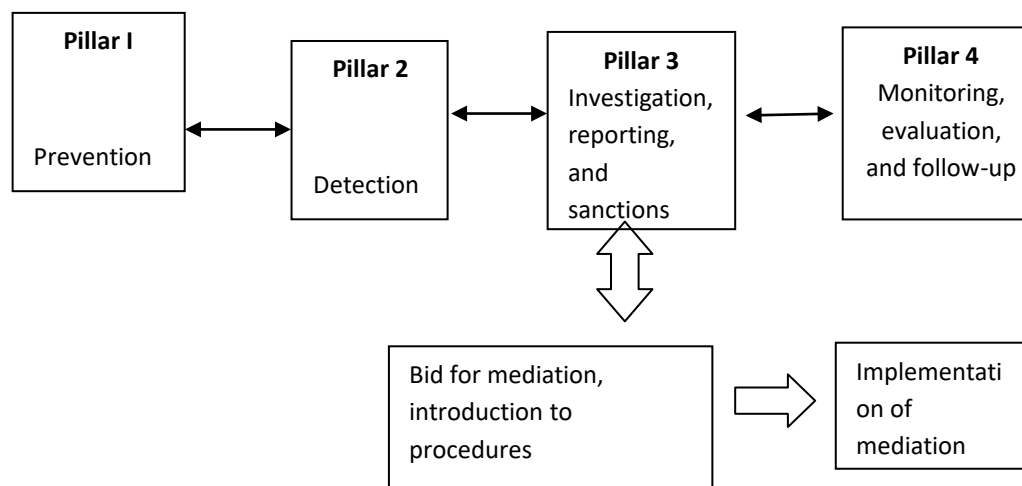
**Pillar I**

Prevention

**Pillar 2**

Detection

**Pillar 3**

Investigation, reporting, and sanctions

**Pillar 4**

Monitoring, evaluation, and follow-up

Bid for mediation, introduction to procedures

Implementation of mediation